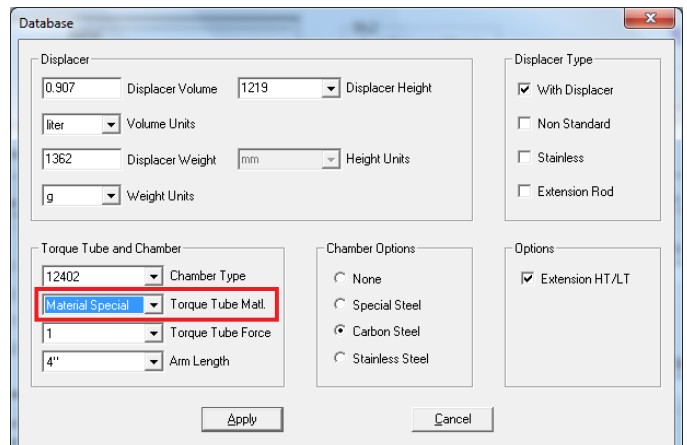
Database

Displacer
0.907 Displacer Volume
1219 Displacer Height
liter Volume Units
1362 Displacer Weight
mm Height Units
g Weight Units

Displacer Type
☑ With Displacer
☐ Non Standard
☐ Stainless
☐ Extension Rod

Torque Tube and Chamber
12402 Chamber Type
Material Special Torque Tube Matl.
1 Torque Tube Force
4" Arm Length

Chamber Options
None
Special Steel
Carbon Steel
Stainless Steel

Options
☑ Extension HT/LT

Apply
Cancel